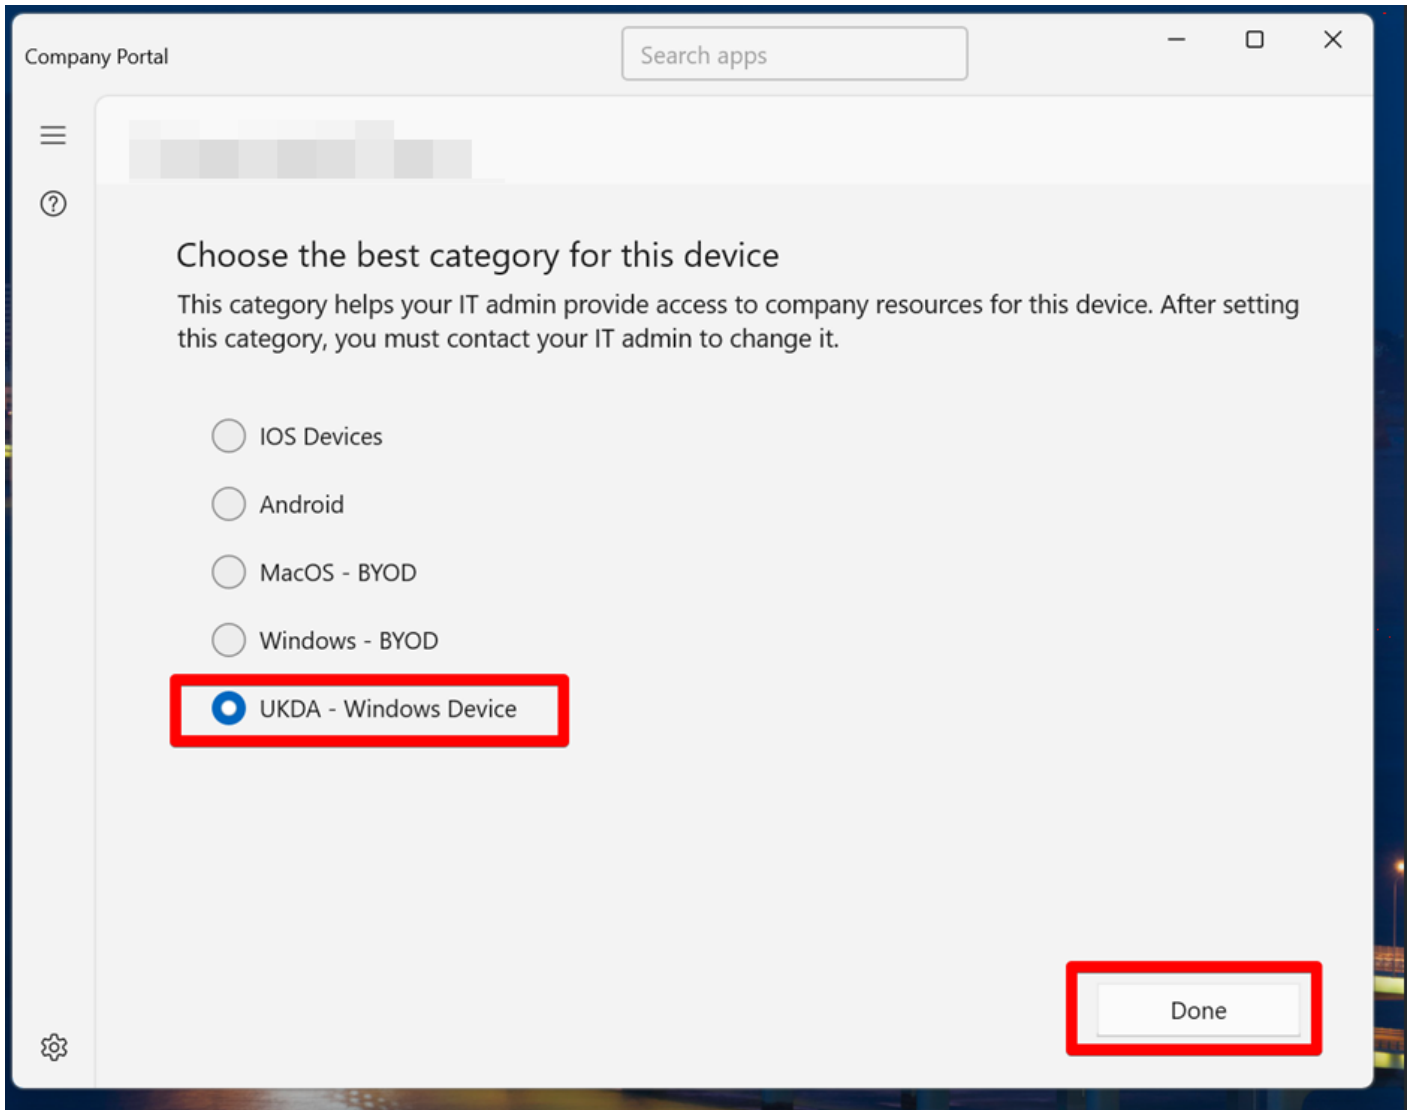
Company Portal

Search apps

Choose the best category for this device

This category helps your IT admin provide access to company resources for this device. After setting this category, you must contact your IT admin to change it.

IOS Devices

Android

MacOS - BYOD

Windows - BYOD

UKDA - Windows Device

Done